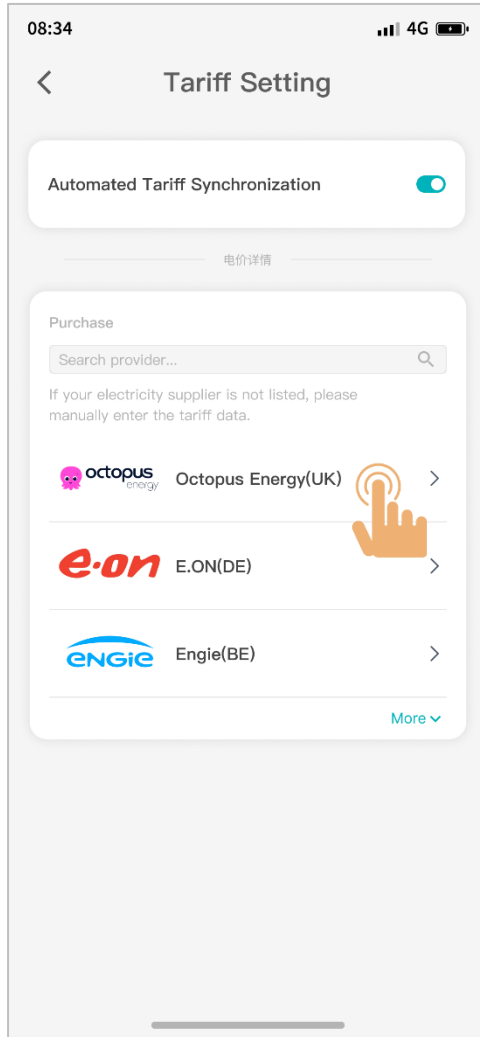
08:34

4G

<

Tariff Setting

Automated Tariff Synchronization

电价详情

Purchase

Search provider...

If your electricity supplier is not listed, please manually enter the tariff data.

octopus energy

Octopus Energy(UK) >

e·on

E.ON(DE) >

ENGIE

Engie(BE) >

More